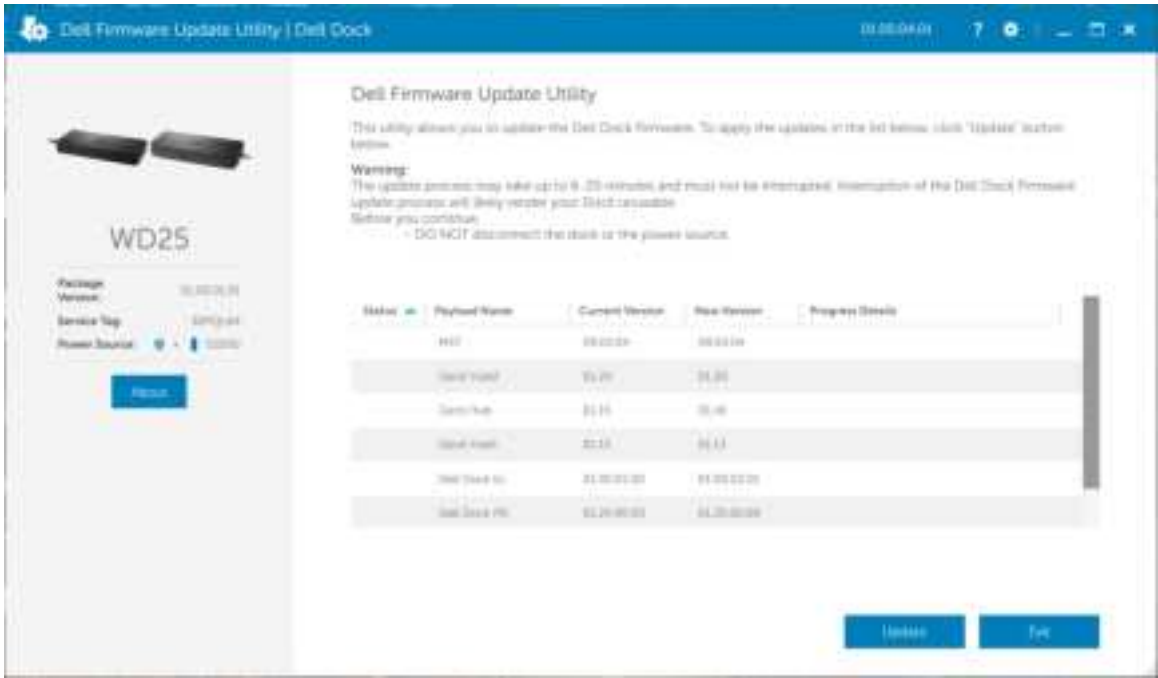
Dell Firmware Update Utility | Dell Dock

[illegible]

?

WD25

Package Version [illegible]

Service Tag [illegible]

Power Source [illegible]

Rescan

Dell Firmware Update Utility

This utility allows you to update the Dell Dock firmware. To apply the updates in the list below, click "Update" button below.

Warning:
The update process may take up to 6-20 minutes and must not be interrupted. Interruption of the Dell Dock Firmware update process will likely render your Dock unusable.
Before you continue:
- DO NOT disconnect the dock or the power source.

| Status | Payload Name | Current Version | New Version | Progress Details |
|---|---|---|---|---|
| | MST | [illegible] | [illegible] | |
| | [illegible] | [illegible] | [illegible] | |
| | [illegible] | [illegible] | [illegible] | |
| | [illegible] | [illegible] | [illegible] | |
| | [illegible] | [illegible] | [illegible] | |
| | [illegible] | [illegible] | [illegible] | |

Update

Exit